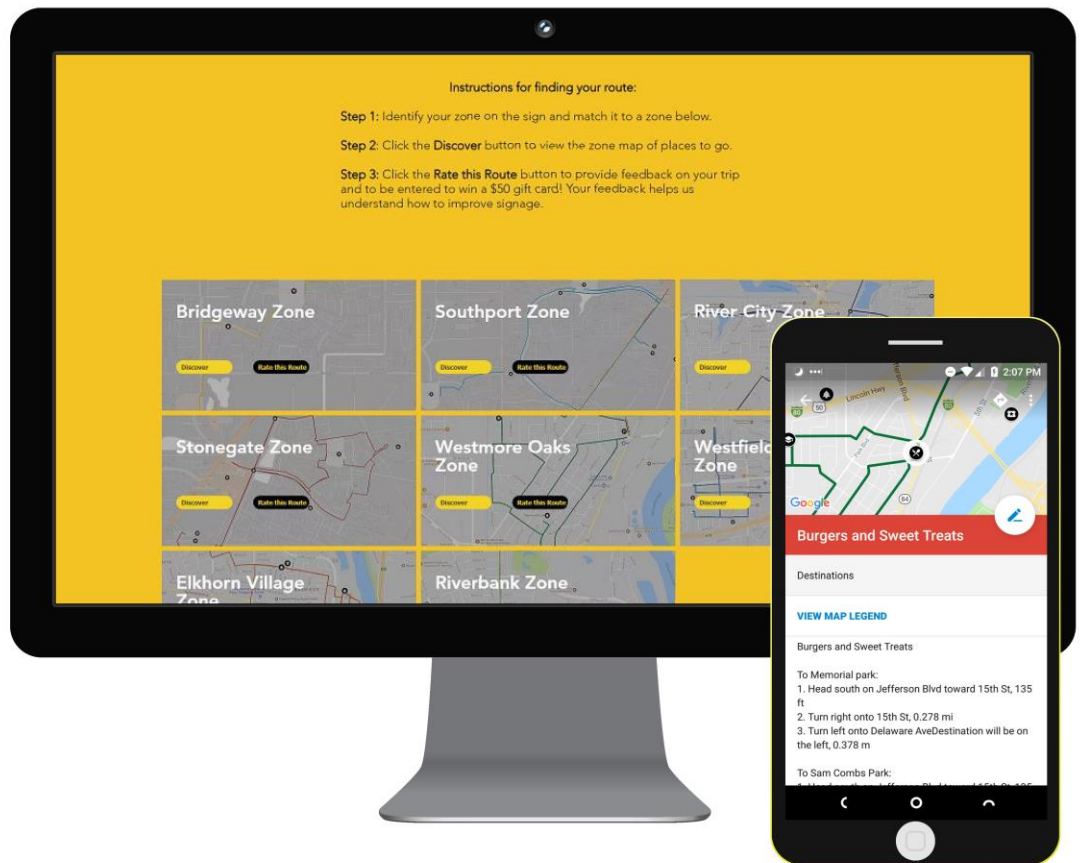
Instructions for finding your route:

Step 1: Identify your zone on the sign and match it to a zone below.

Step 2: Click the Discover button to view the zone map of places to go.

Step 3: Click the Rate this Route button to provide feedback on your trip and to be entered to win a $50 gift card! Your feedback helps us understand how to improve signage.

Bridgeway Zone
Discover
Rate this Route

Southport Zone
Discover
Rate this Route

River City Zone
Discover

Stonegate Zone
Discover
Rate this Route

Westmore Oaks Zone
Discover
Rate this Route

Westfield Zone
Discover

Elkhorn Village Zone

Riverbank Zone

2:07 PM

Lincoln Hwy

Google

Burgers and Sweet Treats

Destinations

VIEW MAP LEGEND

Burgers and Sweet Treats

To Memorial park:
1. Head south on Jefferson Blvd toward 15th St, 135 ft
2. Turn right onto 15th St, 0.278 mi
3. Turn left onto Delaware AveDestination will be on the left, 0.378 m

To Sam Combs Park:
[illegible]